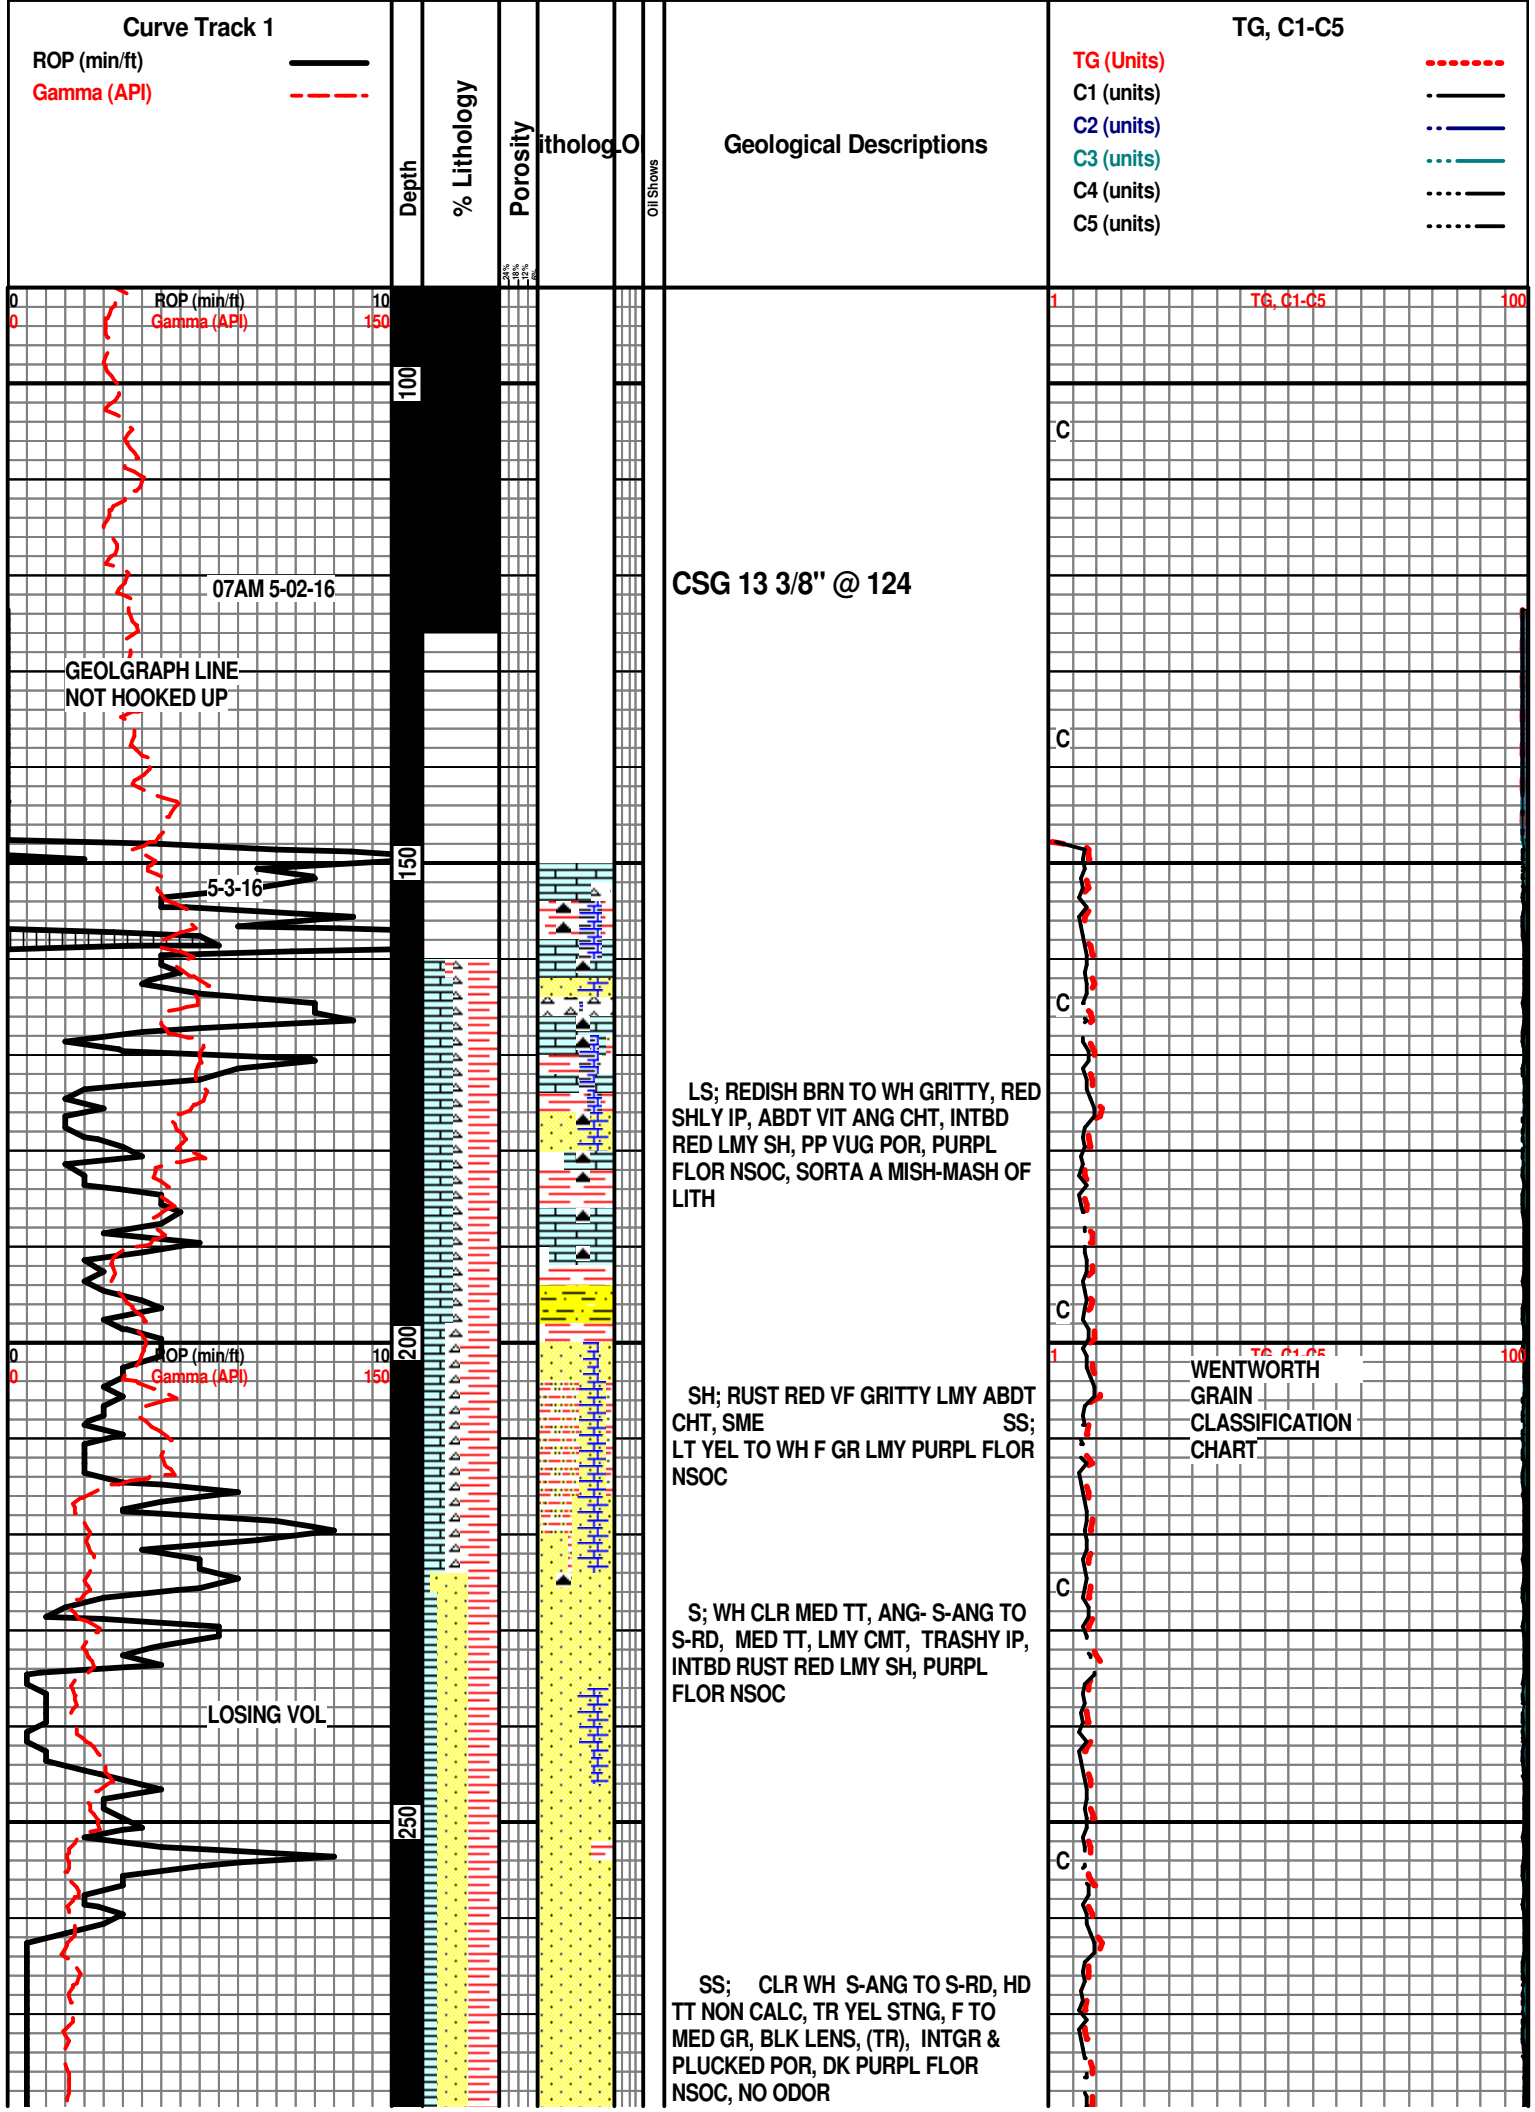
Curve Track 1
ROP (min/ft)
Gamma (API)

Depth

% Lithology

Porosity

ithologi

O

Oil Shows

Geological Descriptions

TG, C1-C5
TG (Units)
C1 (units)
C2 (units)
C3 (units)
C4 (units)
C5 (units)

0 ROP (min/ft) 10
0 Gamma (API) 150

1 TG, C1-C5 100

100

C

07AM 5-02-16

CSG 13 3/8" @ 124

GEOLGRAPH LINE NOT HOOKED UP

C

150

5-3-16

C

LS; REDISH BRN TO WH GRITTY, RED SHLY IP, ABDT VIT ANG CHT, INTBD RED LMY SH, PP VUG POR, PURPL FLOR NSOC, SORTA A MISH-MASH OF LITH

C

200

0 ROP (min/ft) 10
0 Gamma (API) 150

1 TG, C1-C5 100

WENTWORTH GRAIN CLASSIFICATION CHART

SH; RUST RED VF GRITTY LMY ABDT CHT, SME SS; LT YEL TO WH F GR LMY PURPL FLOR NSOC

C

S; WH CLR MED TT, ANG- S-ANG TO S-RD, MED TT, LMY CMT, TRASHY IP, INTBD RUST RED LMY SH, PURPL FLOR NSOC

LOSING VOL

250

C

SS; CLR WH S-ANG TO S-RD, HD TT NON CALC, TR YEL STNG, F TO MED GR, BLK LENS, (TR), INTGR & PLUCKED POR, DK PURPL FLOR NSOC, NO ODOR